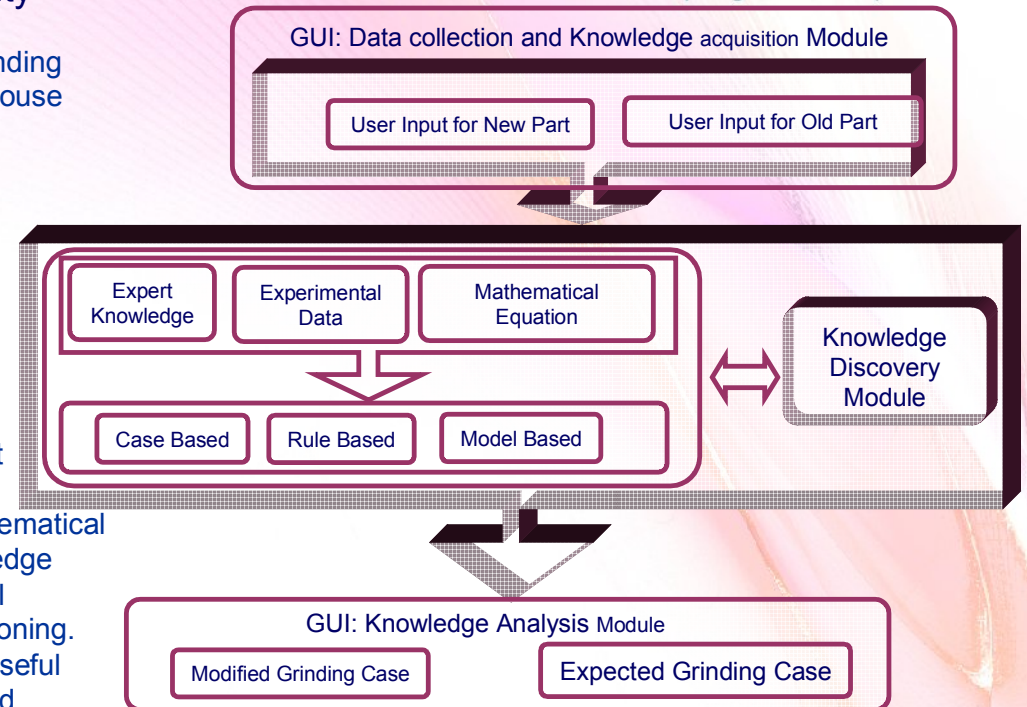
ty
nding
ouse

t
ematical
edge
l
oning.
seful
d

GUI: Data collection and Knowledge acquisition Module

User Input for New Part

User Input for Old Part

Expert Knowledge

Experimental Data

Mathematical Equation

Case Based

Rule Based

Model Based

Knowledge Discovery Module

GUI: Knowledge Analysis Module

Modified Grinding Case

Expected Grinding Case